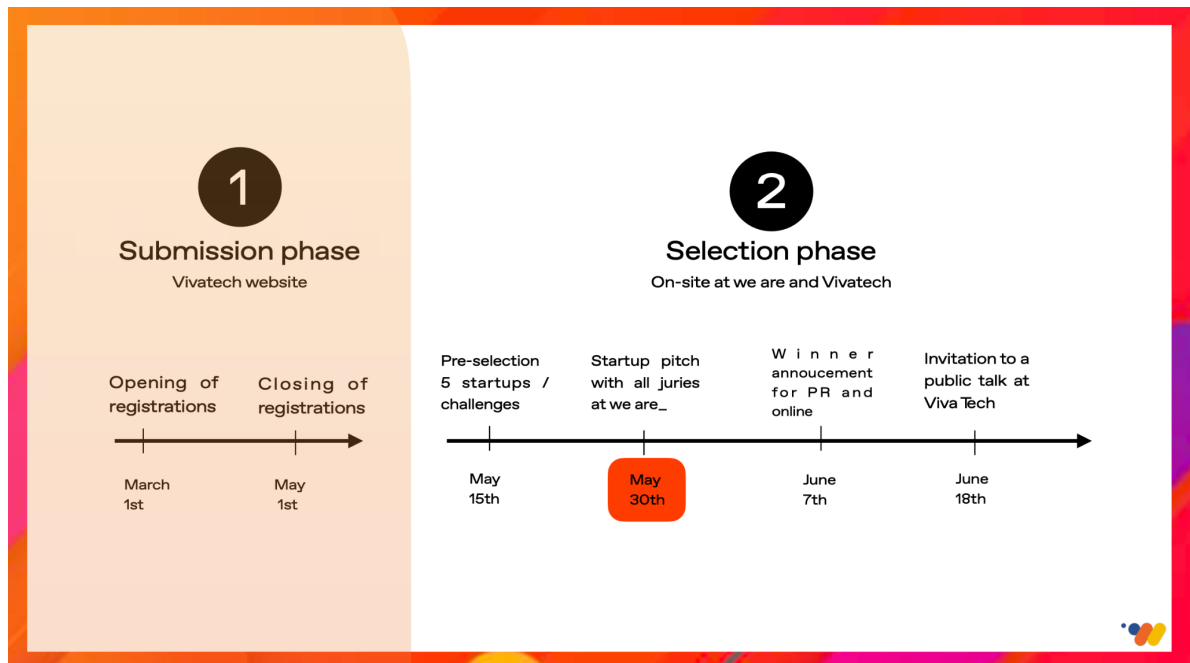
1

Submission phase

Vivatech website

Opening of registrations

Closing of registrations

March 1st

May 1st

2

Selection phase

On-site at we are and Vivatech

Pre-selection 5 startups / challenges

Startup pitch with all juries at we are_

Winner annoucement for PR and online

Invitation to a public talk at Viva Tech

May 15th

May 30th

June 7th

June 18th